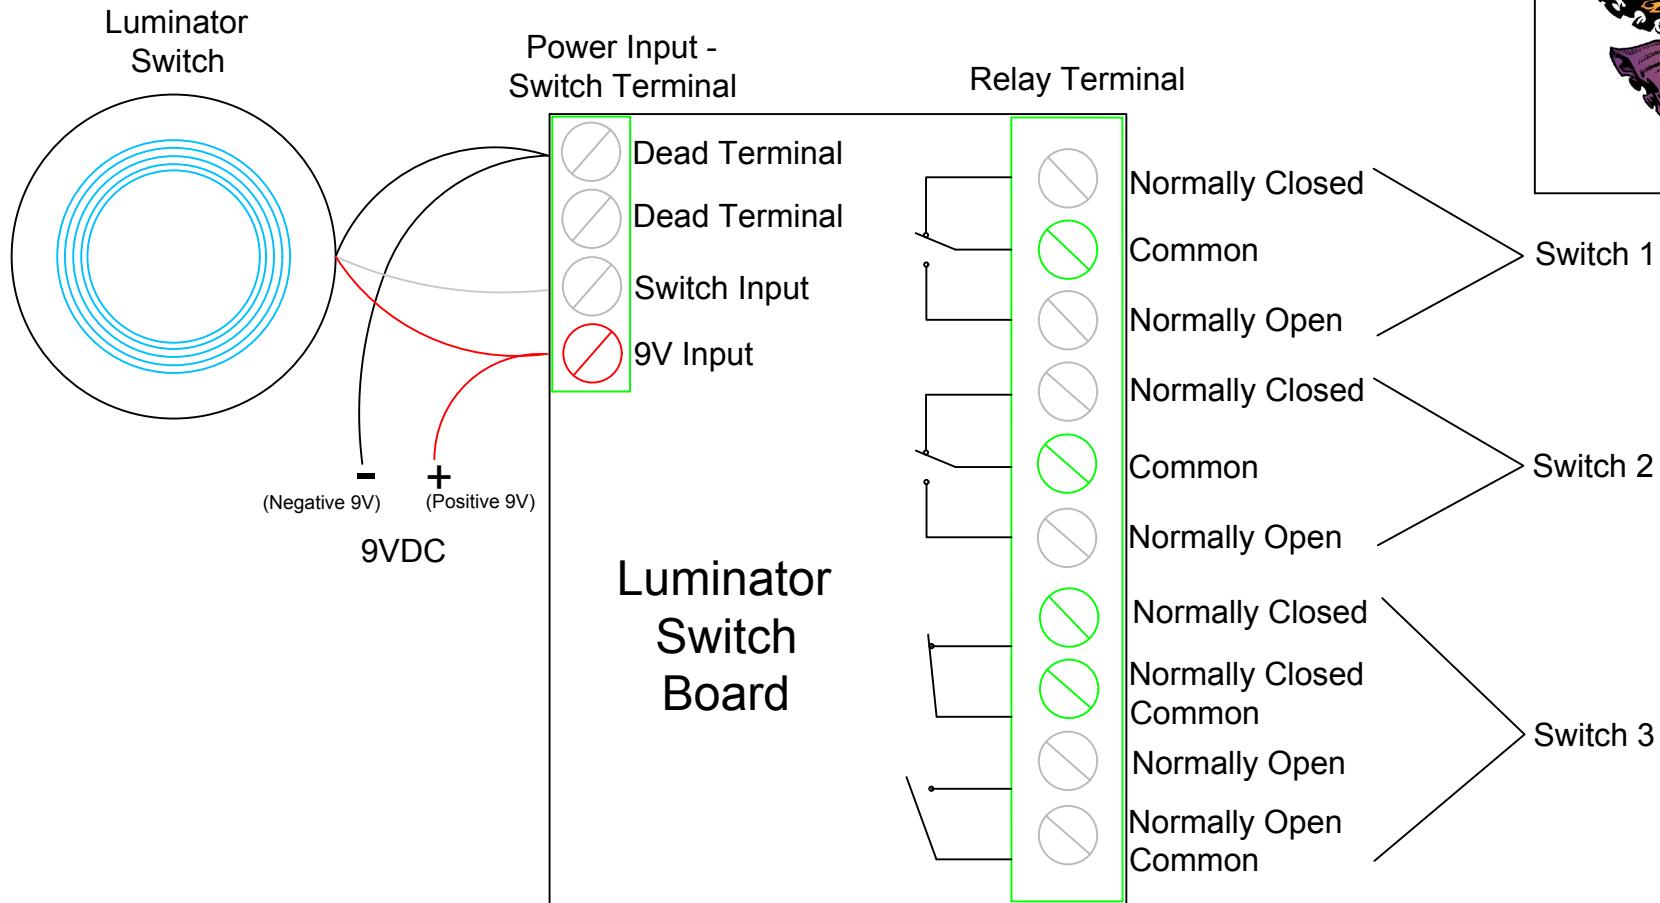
Luminator Switch

Power Input - Switch Terminal

Relay Terminal

Dead Terminal

Dead Terminal

Switch Input

9V Input

Normally Closed

Common

Normally Open

Switch 1

Normally Closed

Common

Normally Open

Switch 2

Normally Closed

Normally Closed Common

Normally Open

Normally Open Common

Switch 3

-
(Negative 9V)

+
(Positive 9V)

9VDC

Luminator Switch Board